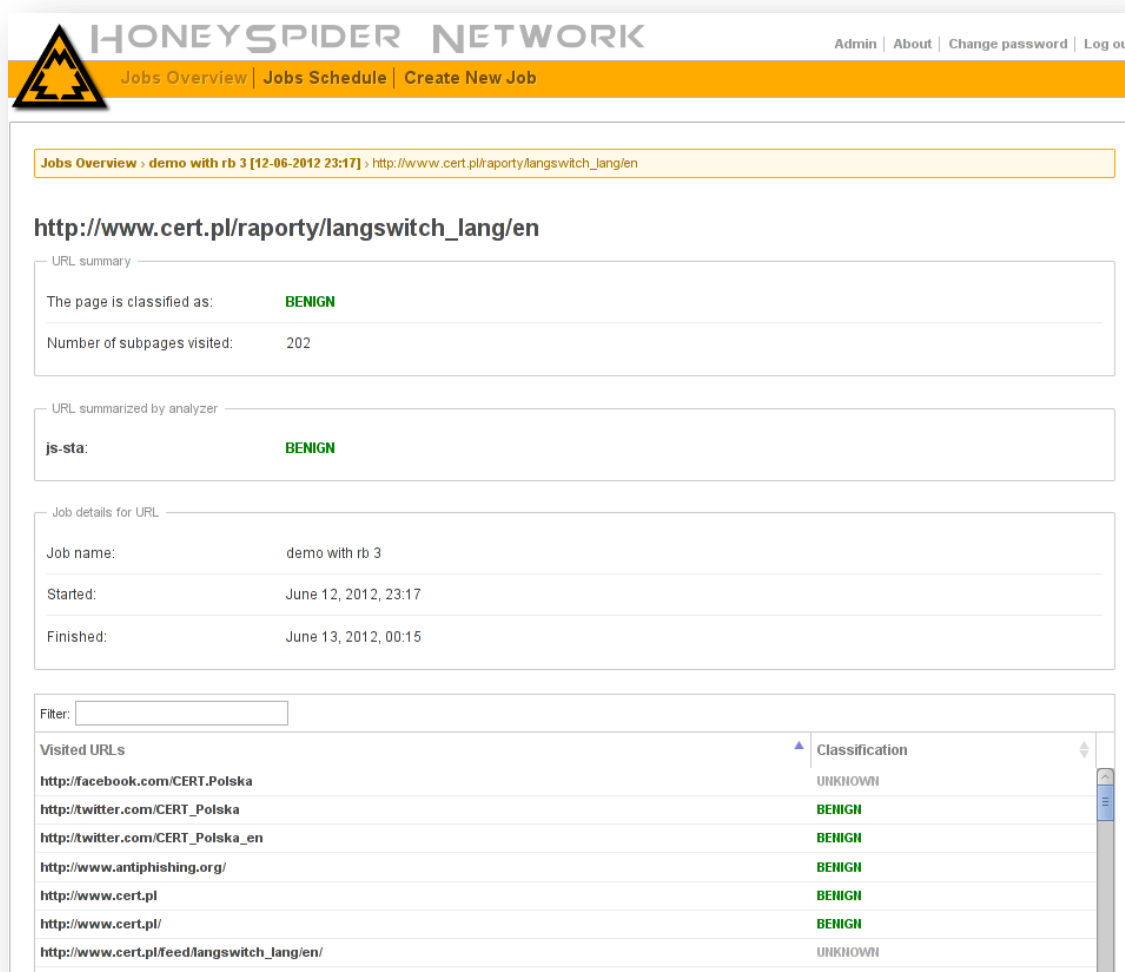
HONEYSPIDER NETWORK

Admin | About | Change password | Log ou

Jobs Overview | Jobs Schedule | Create New Job

Jobs Overview › demo with rb 3 [12-06-2012 23:17] › http://www.cert.pl/raporty/langswitch_lang/en

http://www.cert.pl/raporty/langswitch_lang/en

URL summary

The page is classified as: BENIGN

Number of subpages visited: 202

URL summarized by analyzer

js-sta: BENIGN

Job details for URL

Job name: demo with rb 3

Started: June 12, 2012, 23:17

Finished: June 13, 2012, 00:15

Filter:

| Visited URLs | Classification |
|---|---|
| http://facebook.com/CERT.Polska | UNKNOWN |
| http://twitter.com/CERT_Polska | BENIGN |
| http://twitter.com/CERT_Polska_en | BENIGN |
| http://www.antiphishing.org/ | BENIGN |
| http://www.cert.pl | BENIGN |
| http://www.cert.pl/ | BENIGN |
| http://www.cert.pl/feed/langswitch_lang/en/ | UNKNOWN |